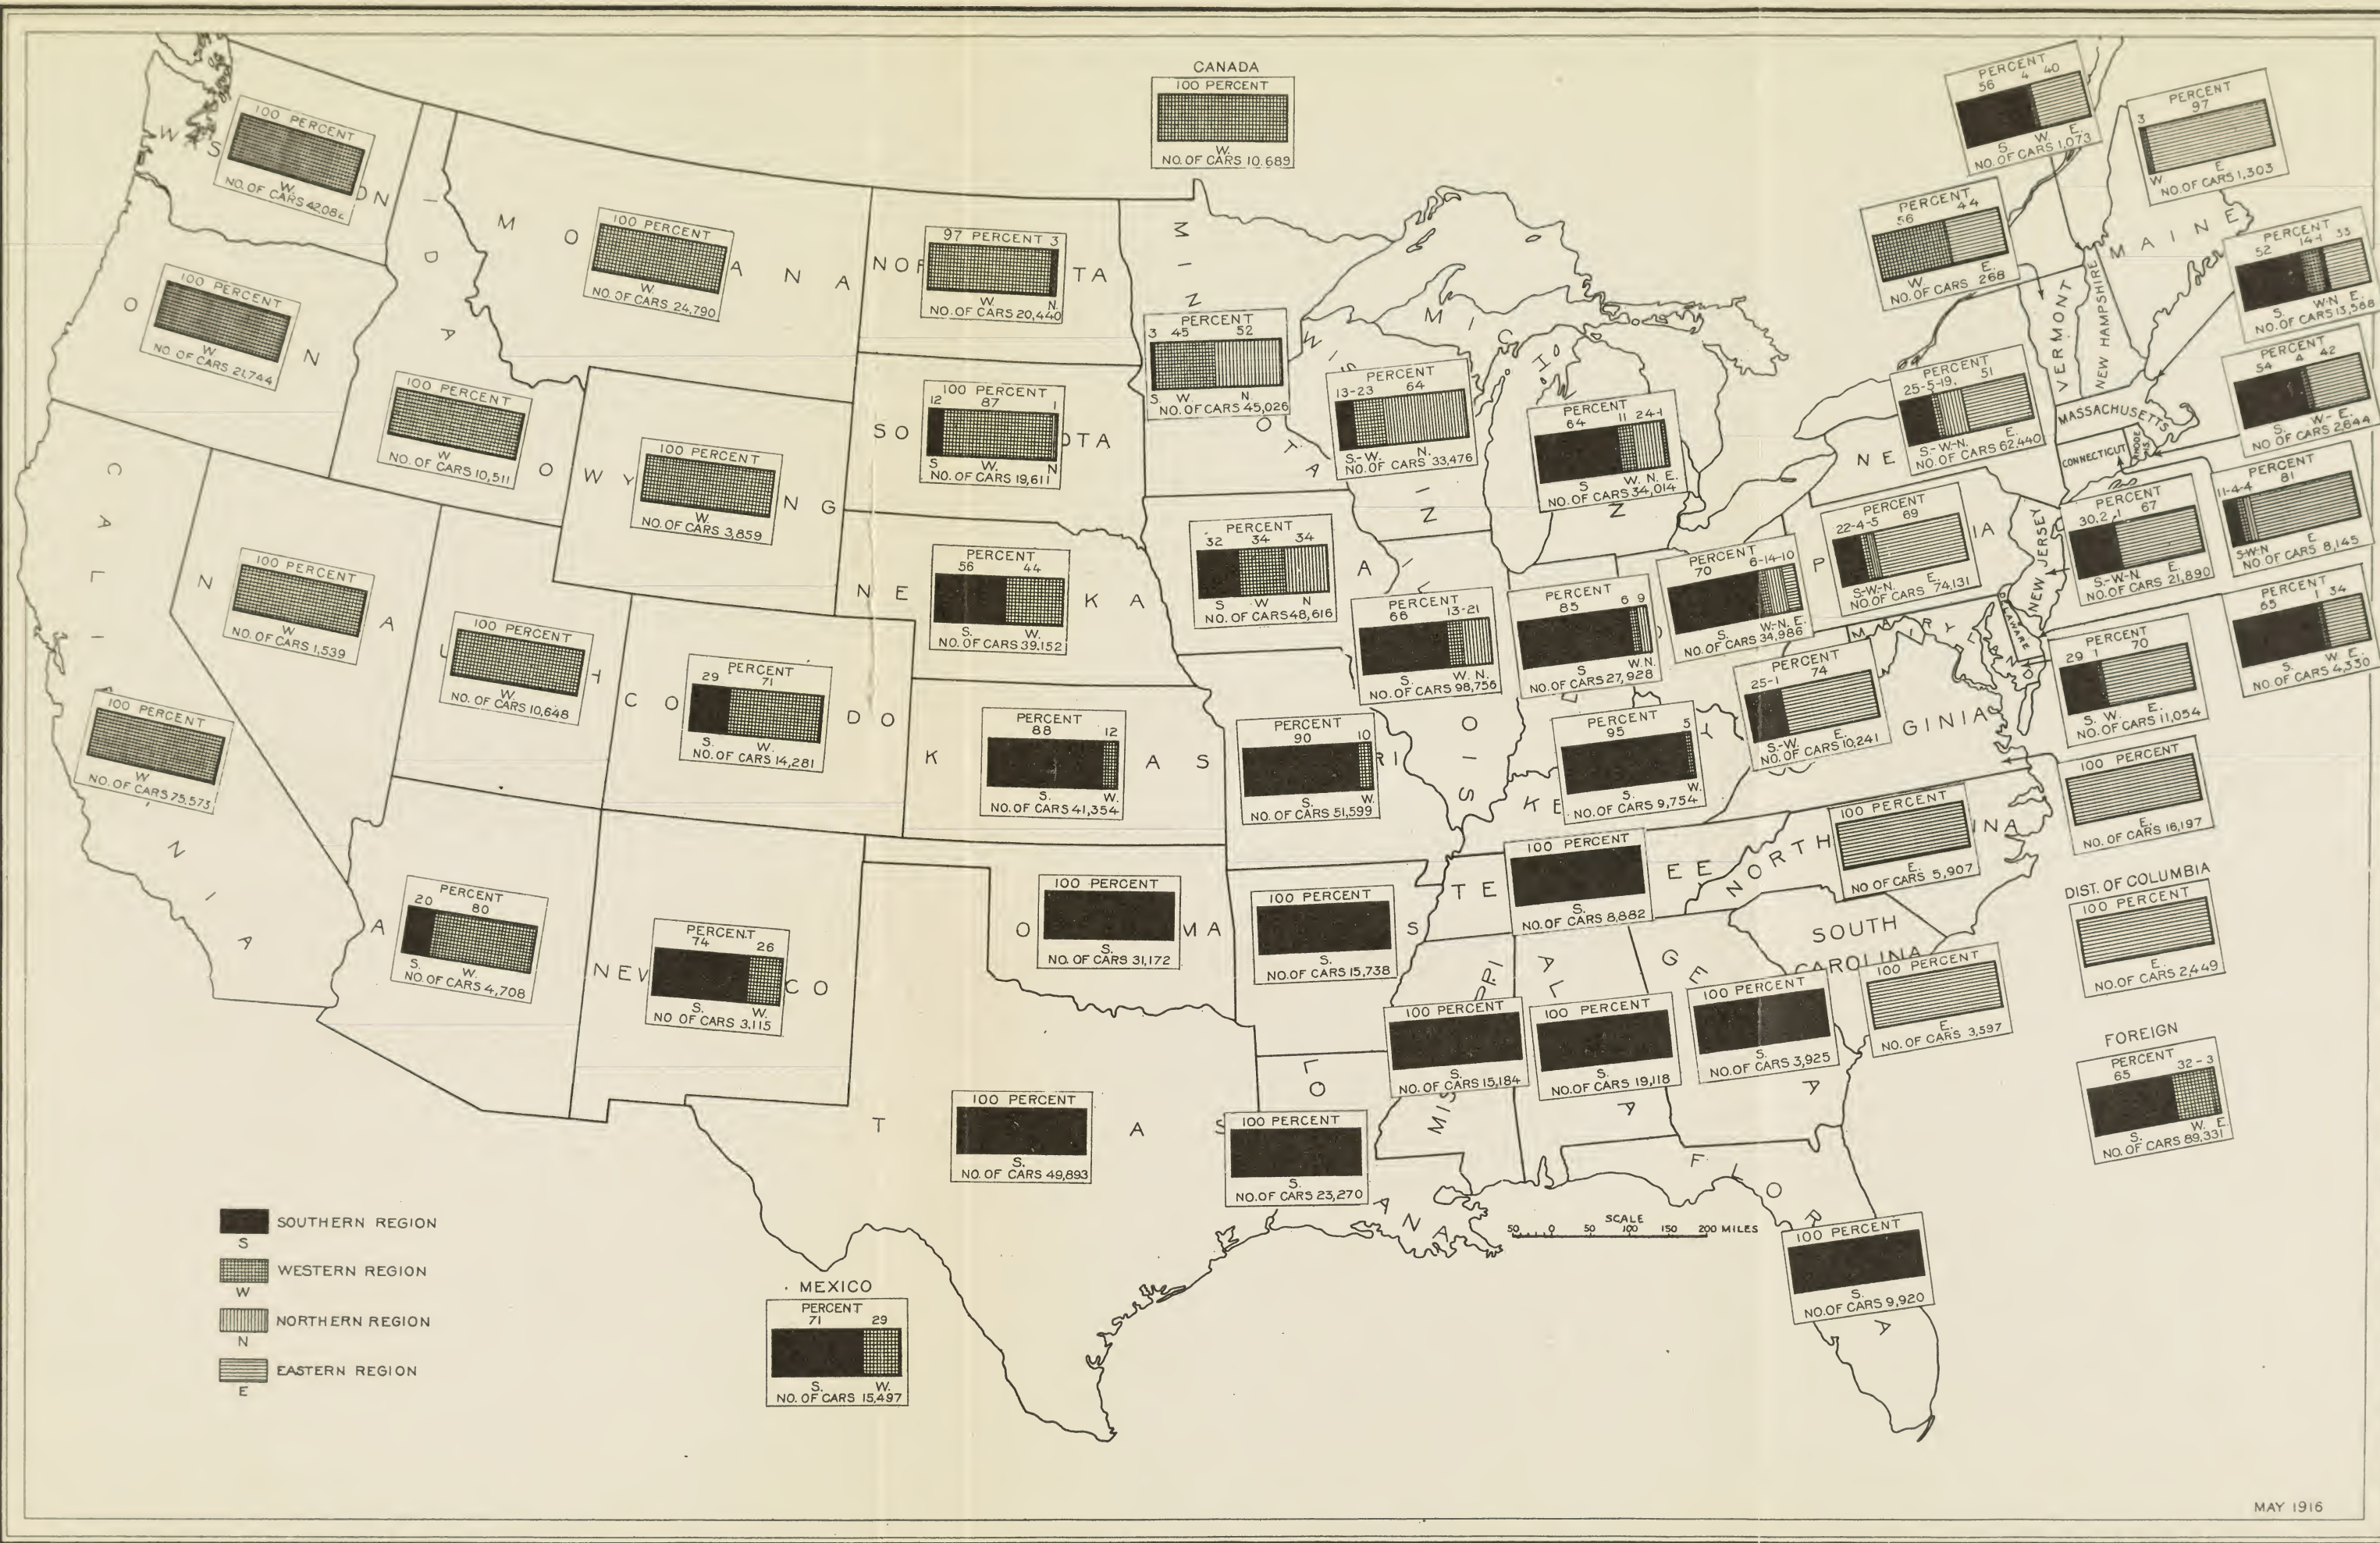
CANADA
100 PERCENT
W.
NO. OF CARS 10,689

100 PERCENT
W.
NO. OF CARS 42,084

100 PERCENT
W.
NO. OF CARS 21,744

100 PERCENT
W.
NO. OF CARS 24,790

97 PERCENT 3
W. N.
NO. OF CARS 20,440

PERCENT
3 45 52
S. W. N.
NO. OF CARS 45,026

100 PERCENT
W.
NO. OF CARS 10,511

100 PERCENT
W.
NO. OF CARS 3,859

100 PERCENT
12 87 1
S. W. N.
NO. OF CARS 19,611

PERCENT
13-23 64
S.-W. N.
NO. OF CARS 33,476

PERCENT
64 11 24-1
S. W. N. E.
NO. OF CARS 34,014

100 PERCENT
W.
NO. OF CARS 1,539

100 PERCENT
W.
NO. OF CARS 10,648

PERCENT
56 44
S. W.
NO. OF CARS 39,152

PERCENT
32 34 34
S. W. N.
NO. OF CARS 48,616

PERCENT
66 13-21
S. W. N.
NO. OF CARS 98,756

PERCENT
85 6 9
S. W. N.
NO. OF CARS 27,928

PERCENT
70 6-14-10
S. W.-N. E.
NO. OF CARS 34,986

100 PERCENT
W.
NO. OF CARS 75,573

PERCENT
29 71
S. W.
NO. OF CARS 14,281

PERCENT
88 12
S. W.
NO. OF CARS 41,354

PERCENT
90 10
S. W.
NO. OF CARS 51,599

PERCENT
95 5
S. W.
NO. OF CARS 9,754

PERCENT
25-1 74
S.-W. E.
NO. OF CARS 10,241

PERCENT
20 80
S. W.
NO. OF CARS 4,708

PERCENT
74 26
S. W.
NO. OF CARS 3,115

100 PERCENT
S.
NO. OF CARS 31,172

100 PERCENT
S.
NO. OF CARS 15,738

100 PERCENT
S.
NO. OF CARS 8,882

100 PERCENT
E.
NO. OF CARS 5,907

100 PERCENT
S.
NO. OF CARS 15,184

100 PERCENT
S.
NO. OF CARS 19,118

100 PERCENT
S.
NO. OF CARS 3,925

100 PERCENT
E.
NO. OF CARS 3,597

100 PERCENT
S.
NO. OF CARS 49,893

100 PERCENT
S.
NO. OF CARS 23,270

100 PERCENT
S.
NO. OF CARS 9,920

PERCENT
56 4 40
S. W. E.
NO. OF CARS 1,073

PERCENT
3 97
W E.
NO. OF CARS 1,303

PERCENT
56 44
W. E.
NO. OF CARS 268

PERCENT
52 14-1 33
S. W-N E.
NO. OF CARS 13,368

PERCENT
25-5-19, 51
S.-W.-N. E.
NO. OF CARS 62,440

PERCENT
54 4 42
S. W.- E.
NO. OF CARS 2,644

PERCENT
22-4-5 69
S-W-N. E.
NO. OF CARS 74,131

PERCENT
30,2,1 67
S.-W-N E.
NO. OF CARS 21,890

PERCENT
11-4-4 81
S-W-N E.
NO. OF CARS 8,145

PERCENT
65 1 34
S. W. E.
NO. OF CARS 4,330

PERCENT
29 1 70
S. W. E.
NO. OF CARS 11,054

100 PERCENT
E.
NO. OF CARS 16,197

DIST. OF COLUMBIA
100 PERCENT
E.
NO. OF CARS 2,449

FOREIGN
PERCENT
65 32 - 3
S. W. E.
NO. OF CARS 89,331

MEXICO
PERCENT
71 29
S. W.
NO. OF CARS 15,497

WASHINGTON OREGON CALIFORNIA IDAHO NEVADA UTAH ARIZONA MONTANA WYOMING COLORADO NEW MEXICO NORTH DAKOTA SOUTH DAKOTA NEBRASKA KANSAS OKLAHOMA TEXAS MINNESOTA IOWA MISSOURI ARKANSAS LOUISIANA WISCONSIN ILLINOIS MICHIGAN INDIANA OHIO KENTUCKY TENNESSEE MISSISSIPPI ALABAMA GEORGIA FLORIDA SOUTH CAROLINA NORTH CAROLINA VIRGINIA WEST VIRGINIA MARYLAND DELAWARE PENNSYLVANIA NEW JERSEY NEW YORK CONNECTICUT RHODE IS. MASSACHUSETTS VERMONT NEW HAMPSHIRE MAINE

S SOUTHERN REGION
W WESTERN REGION
N NORTHERN REGION
E EASTERN REGION

SCALE
50 0 50 100 150 200 MILES

MAY 1916